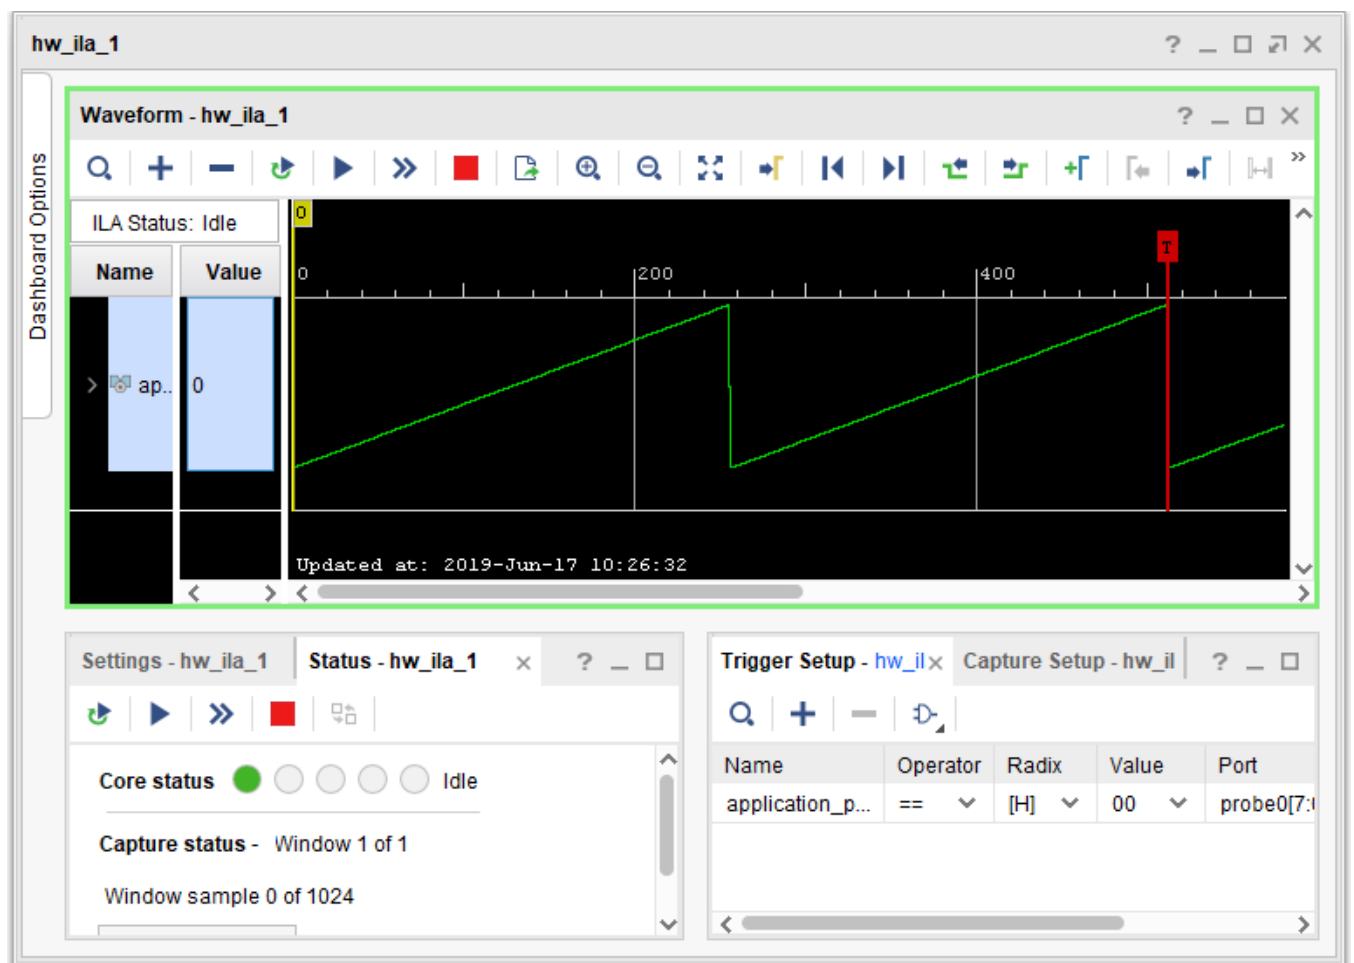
hw_ila_1

Dashboard Options

Waveform - hw_ila_1

ILA Status: Idle

| Name | Value |
|---|---|
| ap.. | 0 |

0

T

0 200 400

Updated at: 2019-Jun-17 10:26:32

Settings - hw_ila_1

Status - hw_ila_1

Core status Idle

Capture status - Window 1 of 1

Window sample 0 of 1024

Trigger Setup - hw_il

Capture Setup - hw_il

| Name | Operator | Radix | Value | Port |
|---|---|---|---|---|
| application_p... | == | [H] | 00 | probe0[7: |